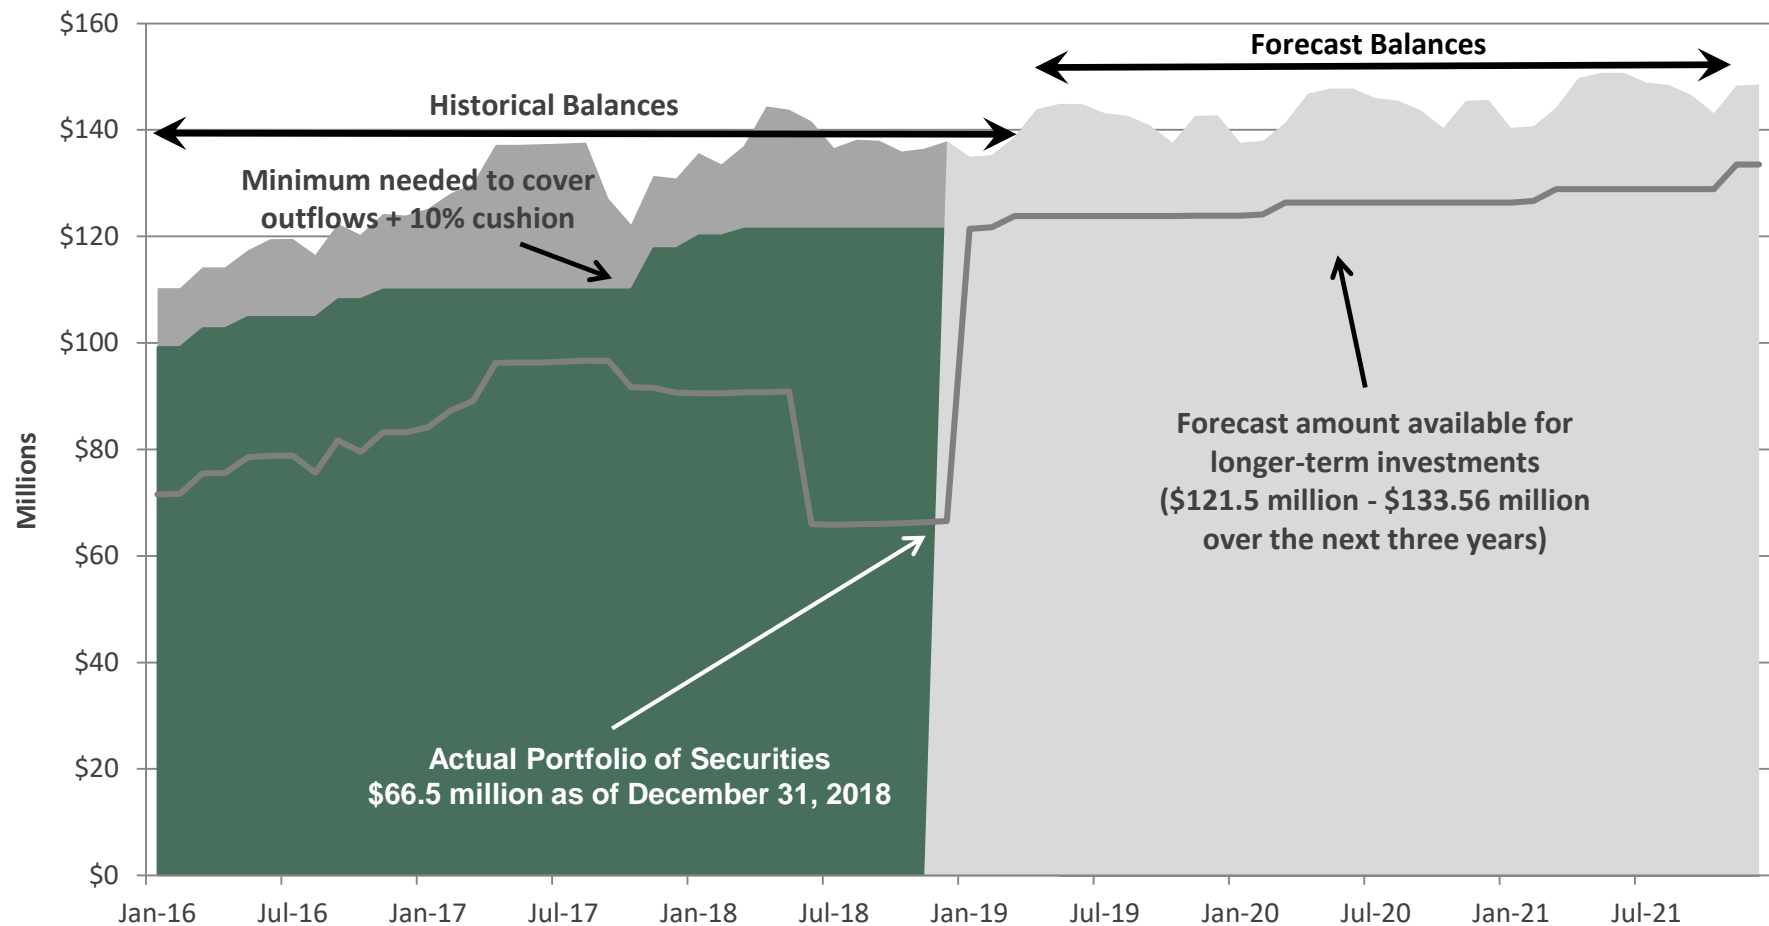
Historical Balances

Forecast Balances

Minimum needed to cover outflows + 10% cushion

Forecast amount available for longer-term investments ($121.5 million - $133.56 million over the next three years)

Actual Portfolio of Securities $66.5 million as of December 31, 2018

Millions

$160
$140
$120
$100
$80
$60
$40
$20
$0

Jan-16 Jul-16 Jan-17 Jul-17 Jan-18 Jul-18 Jan-19 Jul-19 Jan-20 Jul-20 Jan-21 Jul-21